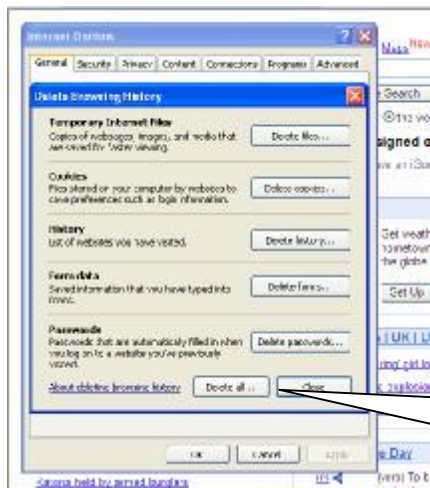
Internet Options

General | Security | Privacy | Content | Connections | Programs | Advanced

Delete Browsing History

Temporary Internet Files
Copies of webpages, images, and media that are saved for faster viewing.
Delete files...

Cookies
Files stored on your computer by websites to save preferences such as login information.
Delete cookies...

History
List of websites you have visited.
Delete history...

Form data
Saved information that you have typed into forms.
Delete forms...

Passwords
Passwords that are automatically filled in when you log on to a website you've previously visited.
Delete passwords...

About deleting browsing history
Delete all...
Close

OK | Cancel | Apply

Mass NEW
Search
signed
Get weath
hometown
the globe
Set Up
| UK | U
e Day
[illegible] held by armed burglars